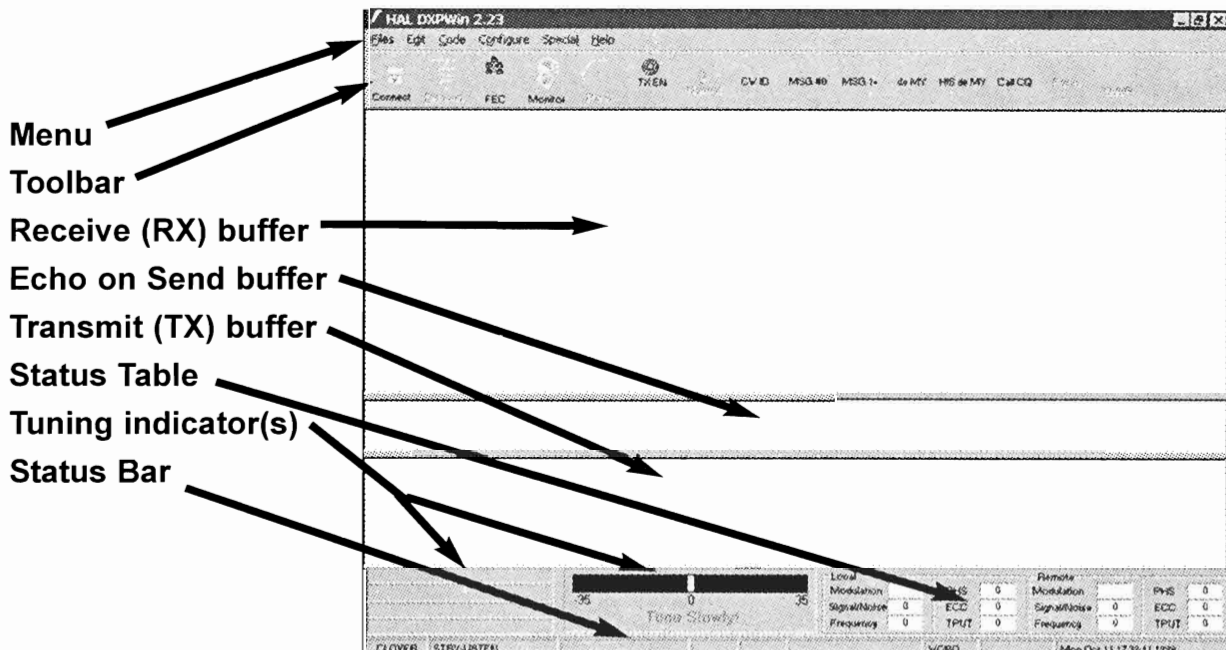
HAL DXPWin 2.23

Files Edit Code Configure Special Help

Connect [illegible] FEC Monitor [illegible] TXEN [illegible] CW ID MSG #0 MSG 1+ de MY HIS de MY Call CQ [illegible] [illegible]

Menu

Toolbar

Receive (RX) buffer

Echo on Send buffer

Transmit (TX) buffer

Status Table

Tuning indicator(s)

Status Bar

-35 0 35

Tune Slowly!

Local
Modulation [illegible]
Signal/Noise 0
Frequency 0

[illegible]S 0
ECC 0
TPUT 0

Remote
Modulation
Signal/Noise 0
Frequency 0

PHS 0
ECC 0
TPUT 0

CLOVER STBY-LISTEN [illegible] Mon Oct 11 17:33:11 1999